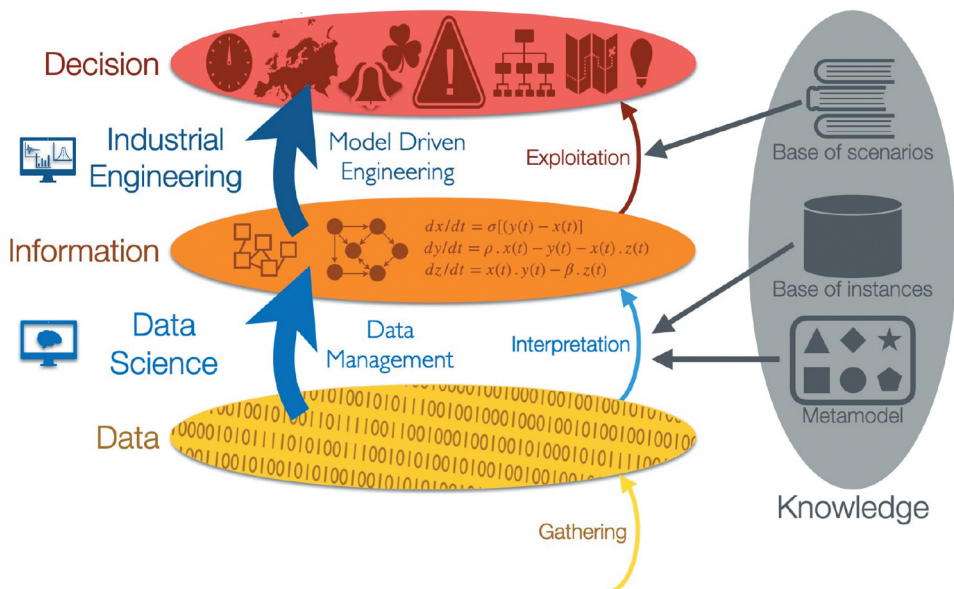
Decision

Industrial Engineering

Model Driven Engineering

Exploitation

Base of scenarios

Information

$dx/dt = \sigma[(y(t) - x(t)]$
$dy/dt = \rho . x(t) - y(t) - x(t) . z(t)$
$dz/dt = x(t) . y(t) - \beta . z(t)$

Base of instances

Data Science

Data Management

Interpretation

Metamodel

Data

0100101010001010101000101010100100101010010010100101000101001010
00001010111101010111100110010001001001010010100100101001001010
0010010100101010100100101010101001010010101010010100101010010

Knowledge

Gathering